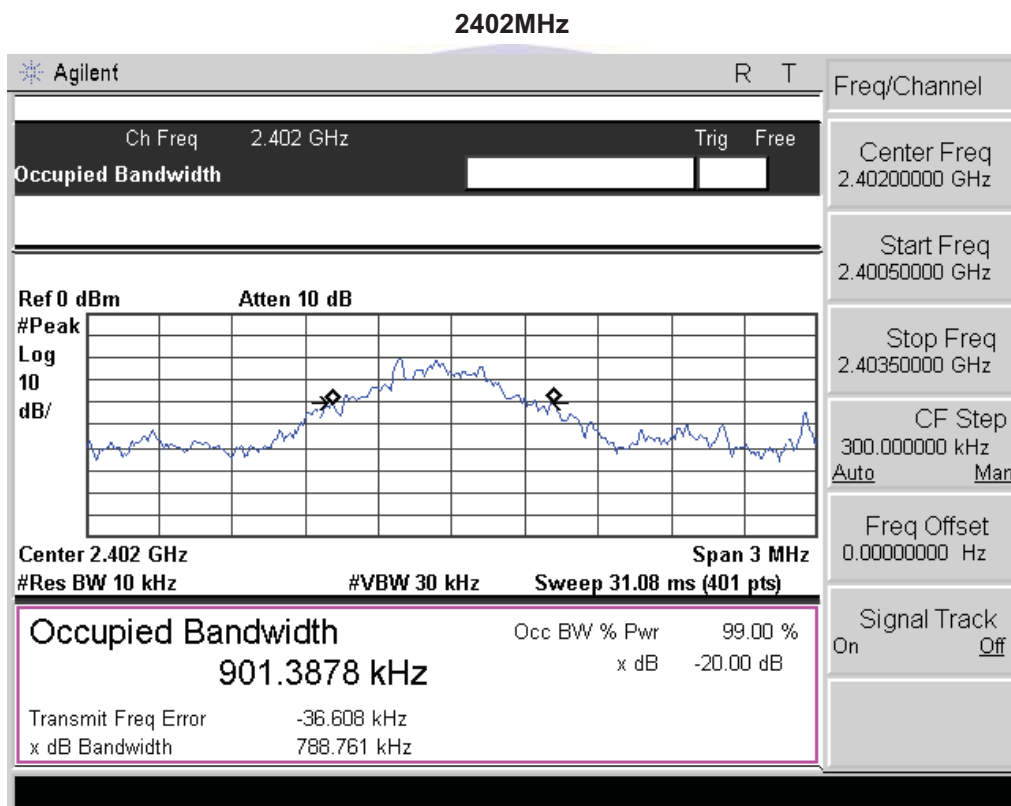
2402MHz

Agilent R T

Freq/Channel

Ch Freq 2.402 GHz Trig Free
Occupied Bandwidth

Center Freq
2.40200000 GHz

Start Freq
2.40050000 GHz

Ref 0 dBm Atten 10 dB
#Peak
Log
10
dB/

Stop Freq
2.40350000 GHz

CF Step
300.000000 kHz
Auto Man

Freq Offset
0.00000000 Hz

Center 2.402 GHz Span 3 MHz
#Res BW 10 kHz #VBW 30 kHz Sweep 31.08 ms (401 pts)

Signal Track
On Off

Occupied Bandwidth
901.3878 kHz

Occ BW % Pwr 99.00 %
x dB -20.00 dB

Transmit Freq Error -36.608 kHz
x dB Bandwidth 788.761 kHz